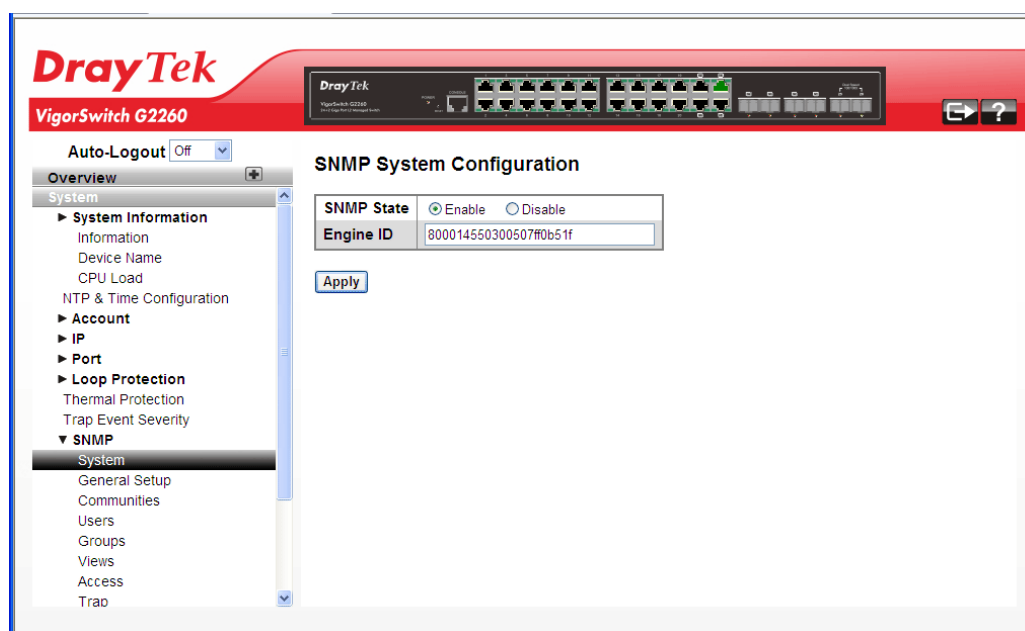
DrayTek
VigorSwitch G2260

DrayTek
VigorSwitch G2260

Auto-Logout Off

Overview
System
► System Information
Information
Device Name
CPU Load
NTP & Time Configuration
► Account
► IP
► Port
► Loop Protection
Thermal Protection
Trap Event Severity
▼ SNMP
System
General Setup
Communities
Users
Groups
Views
Access
Trap

SNMP System Configuration

| SNMP State | Enable Disable |
|---|---|
| Engine ID | 800014550300507ff0b51f |

Apply